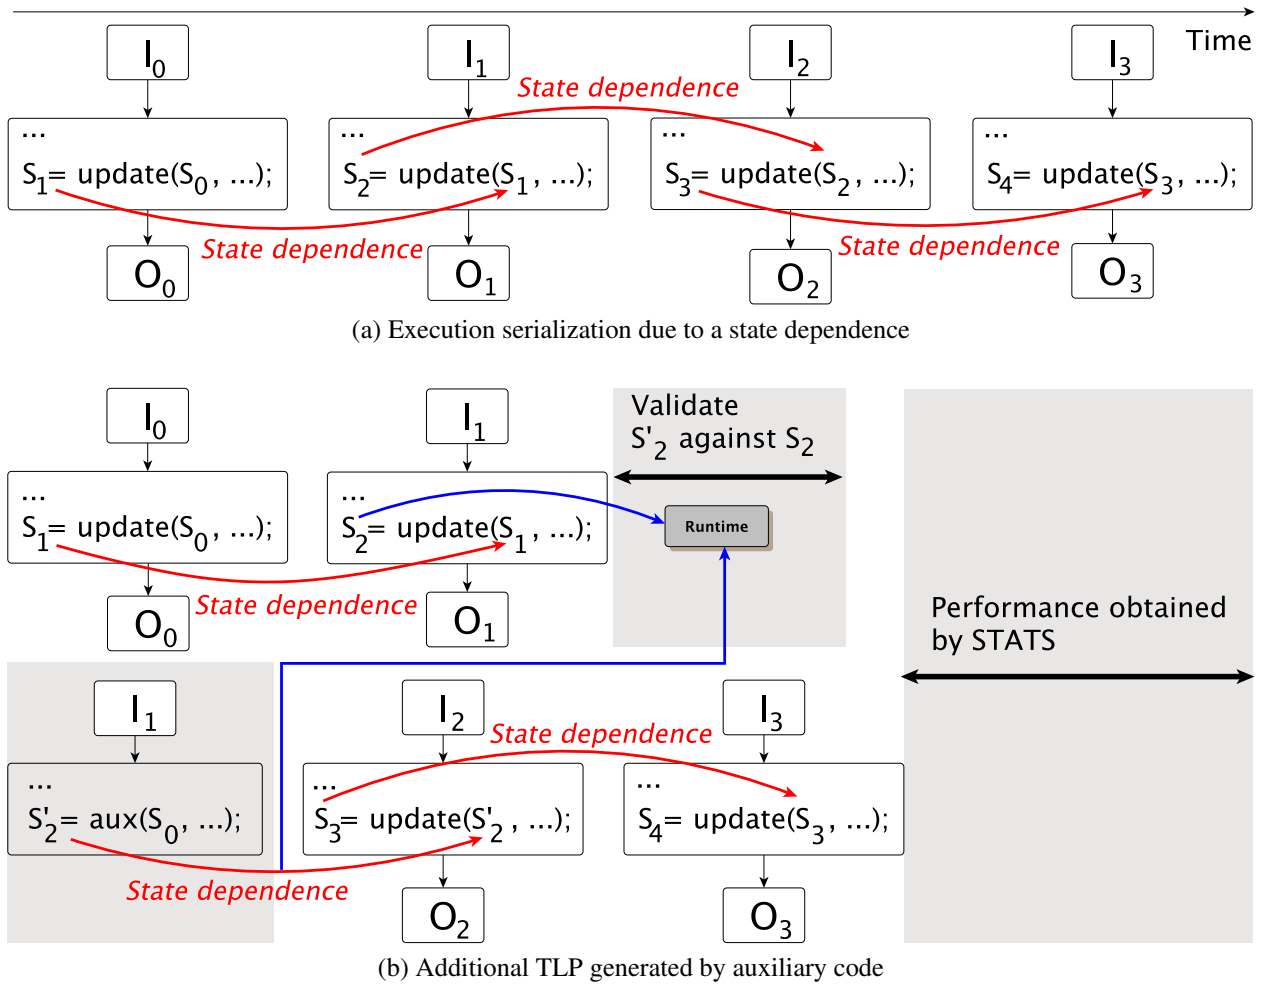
Time

$I_0$

...
$S_1$= update($S_0$, ...);

$O_0$

State dependence

$I_1$

...
$S_2$= update($S_1$, ...);

$O_1$

State dependence

$I_2$

...
$S_3$= update($S_2$, ...);

$O_2$

State dependence

$I_3$

...
$S_4$= update($S_3$, ...);

$O_3$

(a) Execution serialization due to a state dependence

$I_0$

...
$S_1$= update($S_0$, ...);

$O_0$

State dependence

$I_1$

...
$S_2$= update($S_1$, ...);

$O_1$

Validate
$S'_2$ against $S_2$

Runtime

Performance obtained by STATS

$I_1$

...
$S'_2$= aux($S_0$, ...);

State dependence

$I_2$

...
$S_3$= update($S'_2$, ...);

$O_2$

State dependence

$I_3$

...
$S_4$= update($S_3$, ...);

$O_3$

(b) Additional TLP generated by auxiliary code